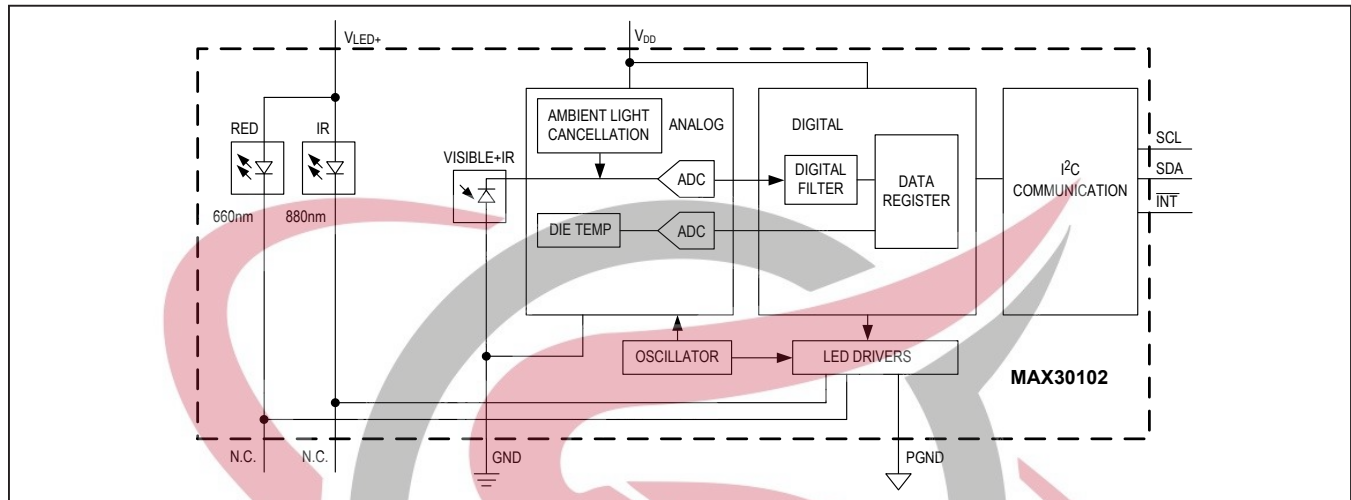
$V_{LED+}$

$V_{DD}$

RED

IR

660nm

880nm

VISIBLE+IR

AMBIENT LIGHT CANCELLATION

ANALOG

ADC

DIE TEMP

ADC

DIGITAL

DIGITAL FILTER

DATA REGISTER

$I^2C$ COMMUNICATION

SCL

SDA

$\overline{INT}$

OSCILLATOR

LED DRIVERS

MAX30102

N.C.

N.C.

GND

PGND